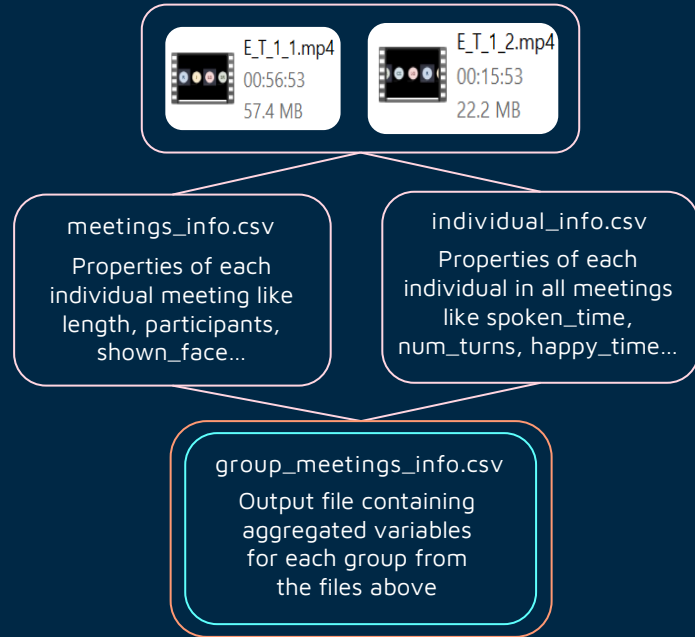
E_T_1_1.mp4
00:56:53
57.4 MB

E_T_1_2.mp4
00:15:53
22.2 MB

meetings_info.csv
Properties of each individual meeting like length, participants, shown_face...

individual_info.csv
Properties of each individual in all meetings like spoken_time, num_turns, happy_time...

group_meetings_info.csv
Output file containing aggregated variables for each group from the files above